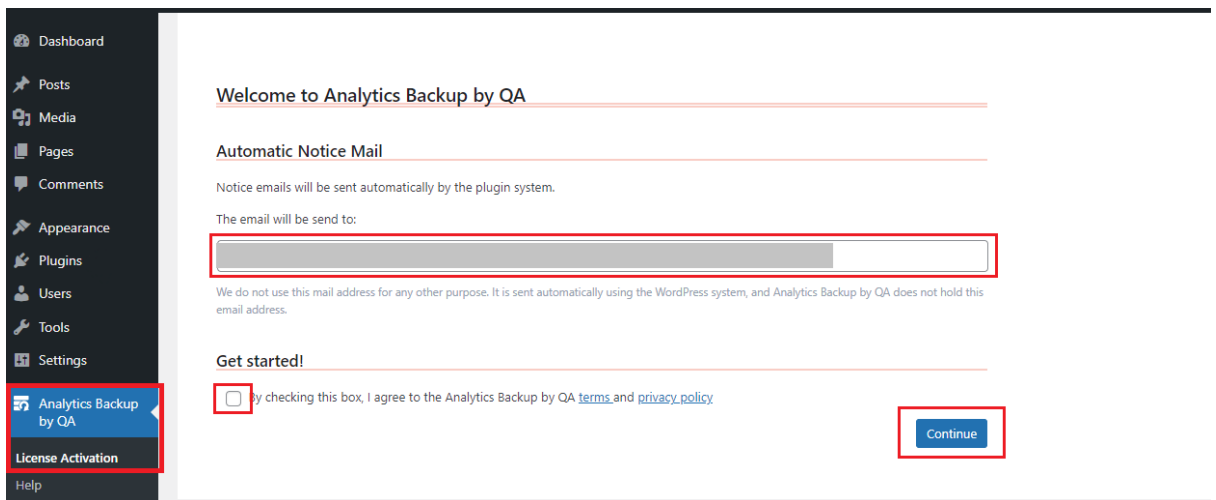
Dashboard
Posts
Media
Pages
Comments
Appearance
Plugins
Users
Tools
Settings
Analytics Backup by QA
License Activation
Help

Welcome to Analytics Backup by QA

Automatic Notice Mail

Notice emails will be sent automatically by the plugin system.

The email will be send to:

We do not use this mail address for any other purpose. It is sent automatically using the WordPress system, and Analytics Backup by QA does not hold this email address.

Get started!

By checking this box, I agree to the Analytics Backup by QA terms and privacy policy

Continue